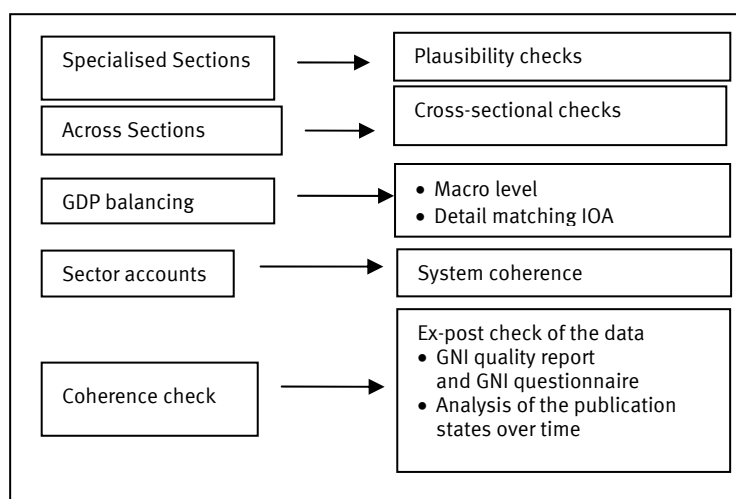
Specialised Sections

Plausibility checks

Across Sections

Cross-sectional checks

GDP balancing

- Macro level
- Detail matching IOA

Sector accounts

System coherence

Coherence check

Ex-post check of the data
- GNI quality report and GNI questionnaire
- Analysis of the publication states over time